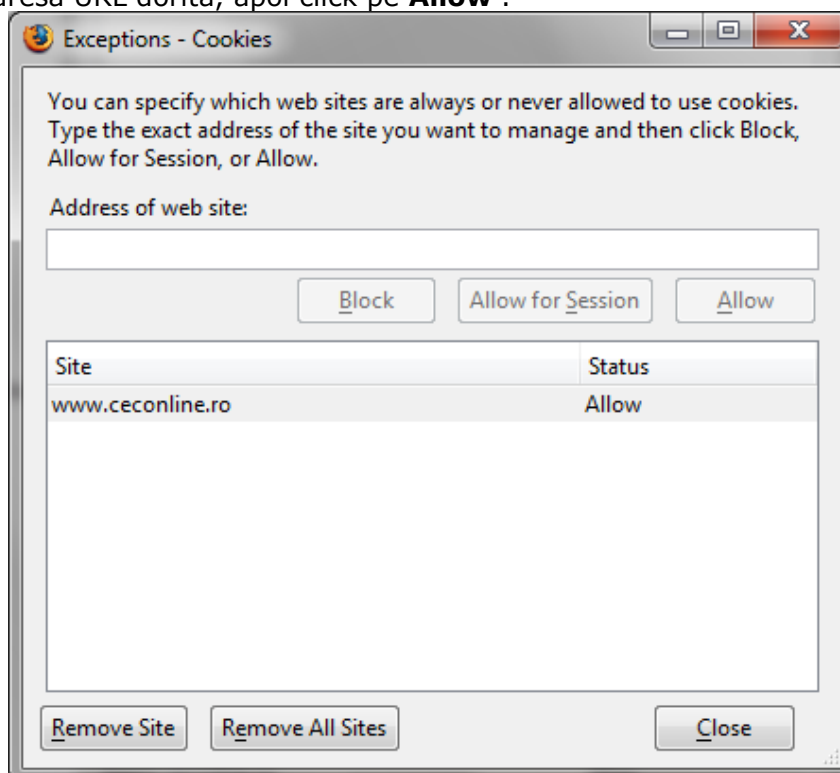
adresa URL dorita, apoi click pe **Allow**.

Exceptions - Cookies

You can specify which web sites are always or never allowed to use cookies. Type the exact address of the site you want to manage and then click Block, Allow for Session, or Allow.

Address of web site:

Block

Allow for Session

Allow

| Site | Status |
|---|---|
| www.ceconline.ro | Allow |

Remove Site

Remove All Sites

Close